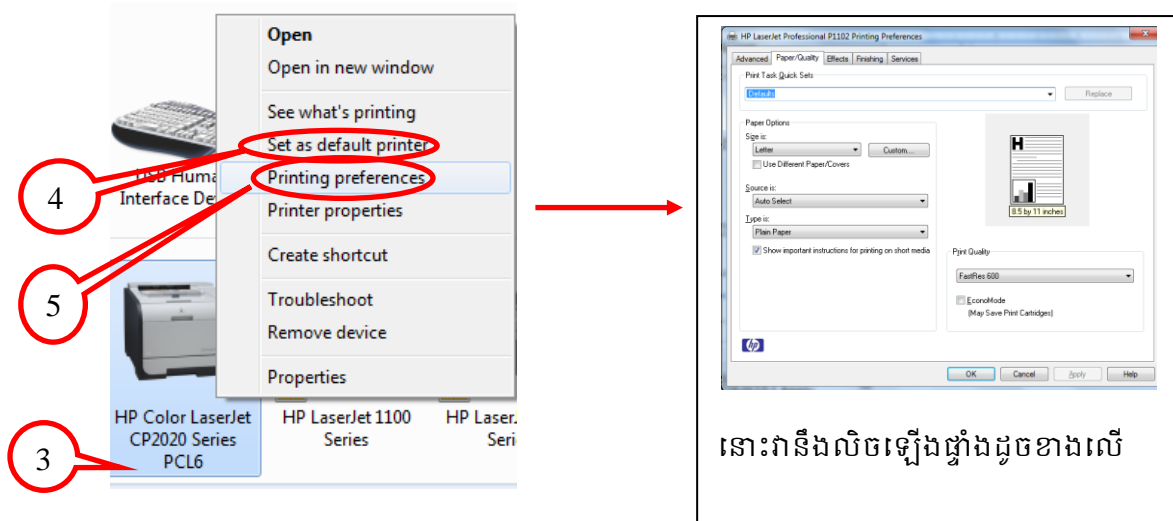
Open
Open in new window
See what's printing
Set as default printer
Printing preferences
Printer properties
Create shortcut
Troubleshoot
Remove device
Properties

USB Huma
Interface De

4
5
3

HP Color LaserJet CP2020 Series PCL6
HP LaserJet 1100 Series
HP Laser. Seri

HP LaserJet Professional P1102 Printing Preferences
Advanced | Paper/Quality | Effects | Finishing | Services
Print Task Quick Sets
Defaults
Replace
Paper Options
Size is:
Letter
Custom...
Use Different Paper/Covers
Source is:
Auto Select
Type is:
Plain Paper
Show important instructions for printing on short media
8.5 by 11 inches
Print Quality
FastRes 600
EconoMode
(May Save Print Cartridges)
OK
Cancel
Apply
Help

នោះវានឹងលិចឡើងផ្ទាំងដូចខាងលើ